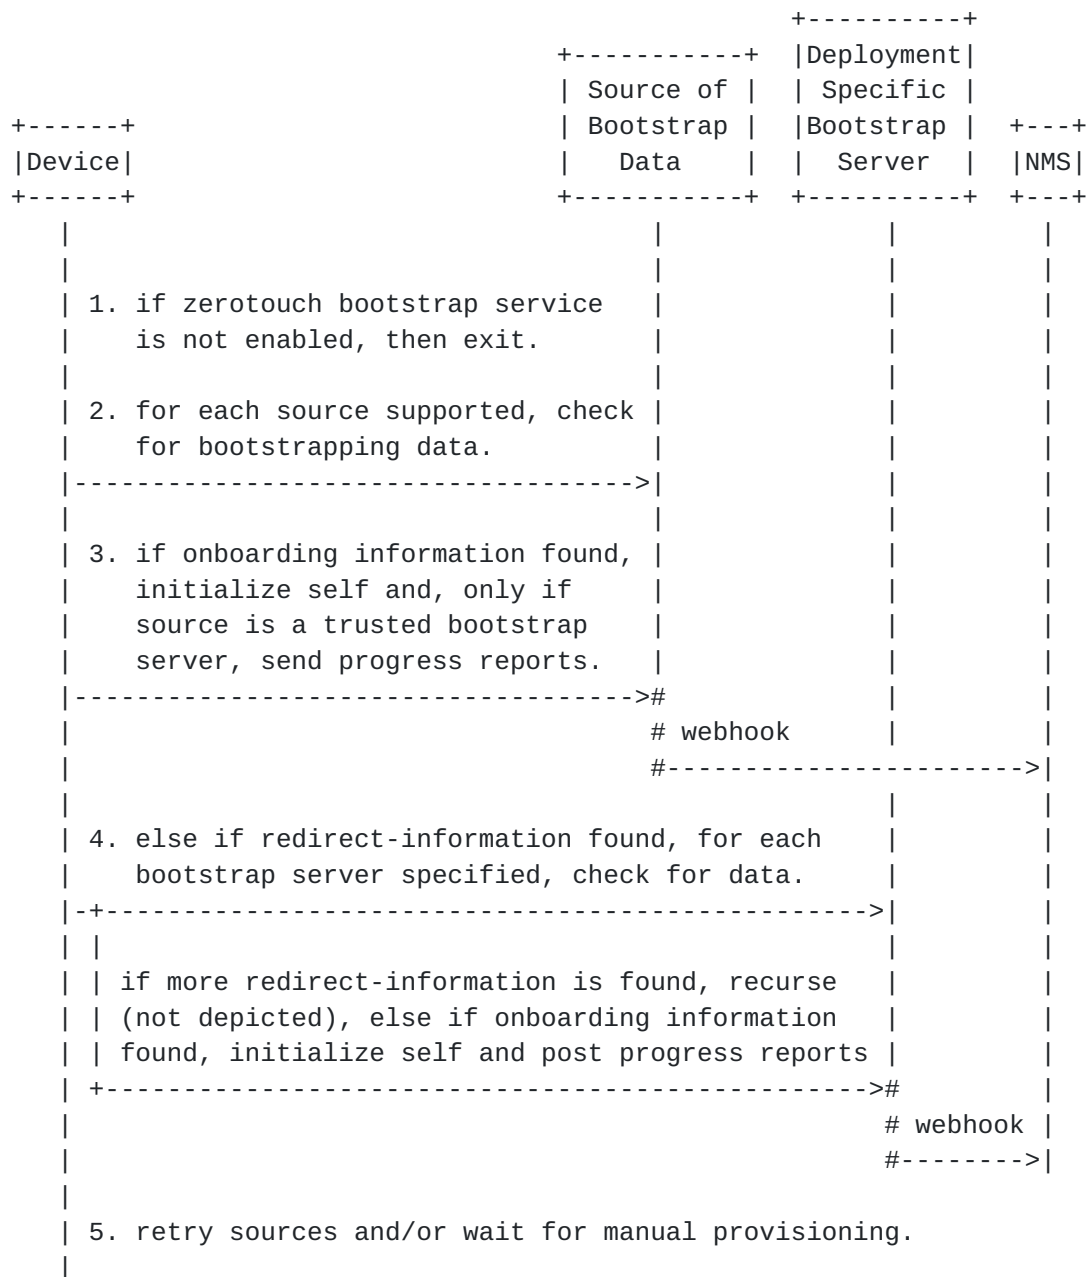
Deployment Specific Bootstrap Server

Source of Bootstrap Data

Device

NMS

1. if zerotouch bootstrap service is not enabled, then exit.

2. for each source supported, check for bootstrapping data.

3. if onboarding information found, initialize self and, only if source is a trusted bootstrap server, send progress reports.

# webhook

4. else if redirect-information found, for each bootstrap server specified, check for data.

if more redirect-information is found, recurse (not depicted), else if onboarding information found, initialize self and post progress reports

# webhook

5. retry sources and/or wait for manual provisioning.